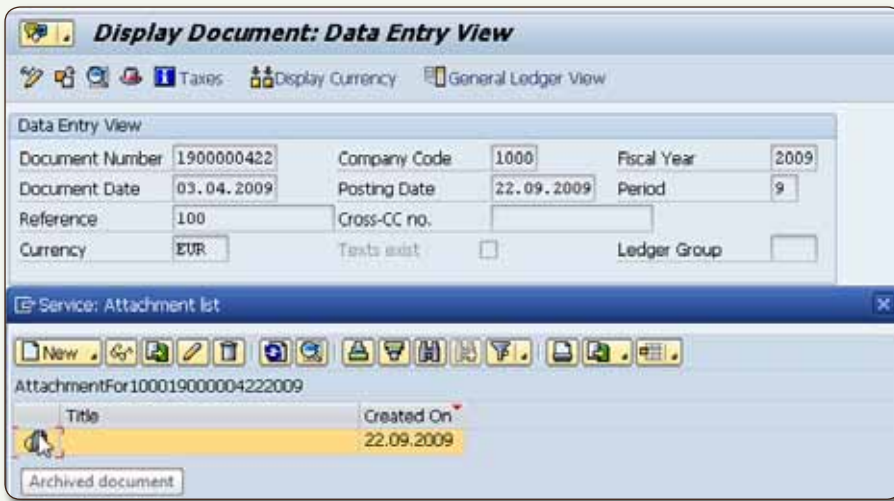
Display Document: Data Entry View

Taxes Display Currency General Ledger View

Data Entry View

Document Number 1900000422 Company Code 1000 Fiscal Year 2009
Document Date 03.04.2009 Posting Date 22.09.2009 Period 9
Reference 100 Cross-CC no.
Currency EUR Texts exist Ledger Group

Service: Attachment list

New

AttachmentFor100019000004222009

| | Title | Created On |
|---|---|---|
| | | 22.09.2009 |

Archived document